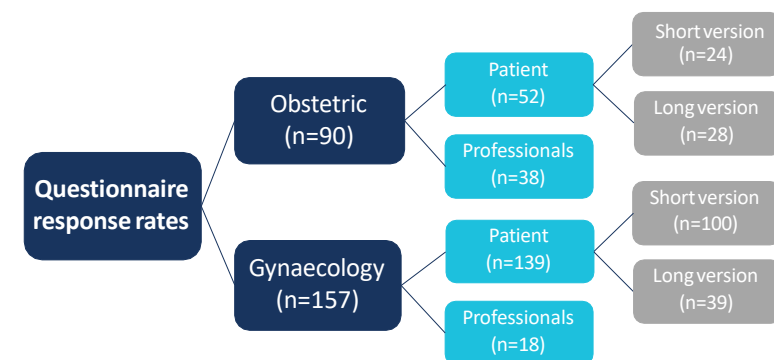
Questionnaire response rates

Obstetric (n=90)

Patient (n=52)

Short version (n=24)

Long version (n=28)

Professionals (n=38)

Gynaecology (n=157)

Patient (n=139)

Short version (n=100)

Long version (n=39)

Professionals (n=18)